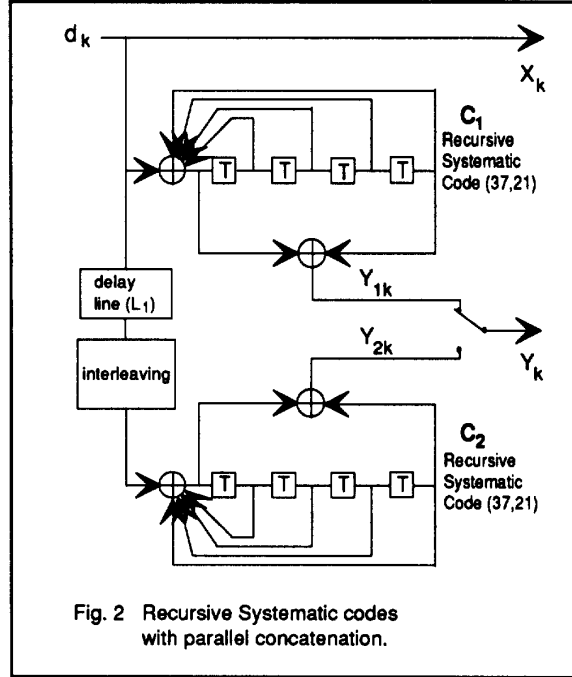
$d_k$

$X_k$

T T T T

$C_1$ Recursive Systematic Code (37,21)

delay line ($L_1$)

$Y_{1k}$

$Y_{2k}$

$Y_k$

interleaving

T T T T

$C_2$ Recursive Systematic Code (37,21)

Fig. 2 Recursive Systematic codes with parallel concatenation.